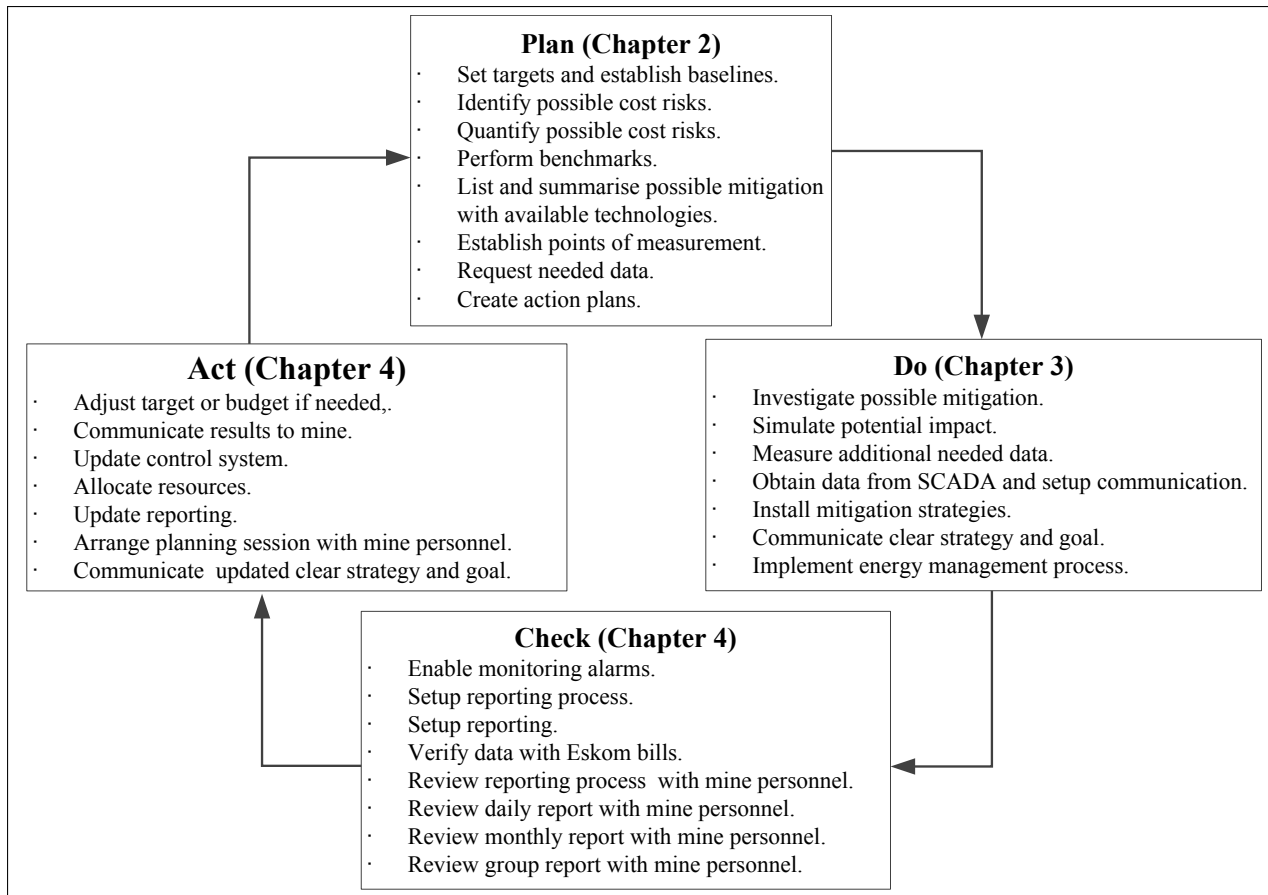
**Plan (Chapter 2)**

· Set targets and establish baselines.
· Identify possible cost risks.
· Quantify possible cost risks.
· Perform benchmarks.
· List and summarise possible mitigation with available technologies.
· Establish points of measurement.
· Request needed data.
· Create action plans.

**Do (Chapter 3)**

· Investigate possible mitigation.
· Simulate potential impact.
· Measure additional needed data.
· Obtain data from SCADA and setup communication.
· Install mitigation strategies.
· Communicate clear strategy and goal.
· Implement energy management process.

**Check (Chapter 4)**

· Enable monitoring alarms.
· Setup reporting process.
· Setup reporting.
· Verify data with Eskom bills.
· Review reporting process with mine personnel.
· Review daily report with mine personnel.
· Review monthly report with mine personnel.
· Review group report with mine personnel.

**Act (Chapter 4)**

· Adjust target or budget if needed,.
· Communicate results to mine.
· Update control system.
· Allocate resources.
· Update reporting.
· Arrange planning session with mine personnel.
· Communicate updated clear strategy and goal.